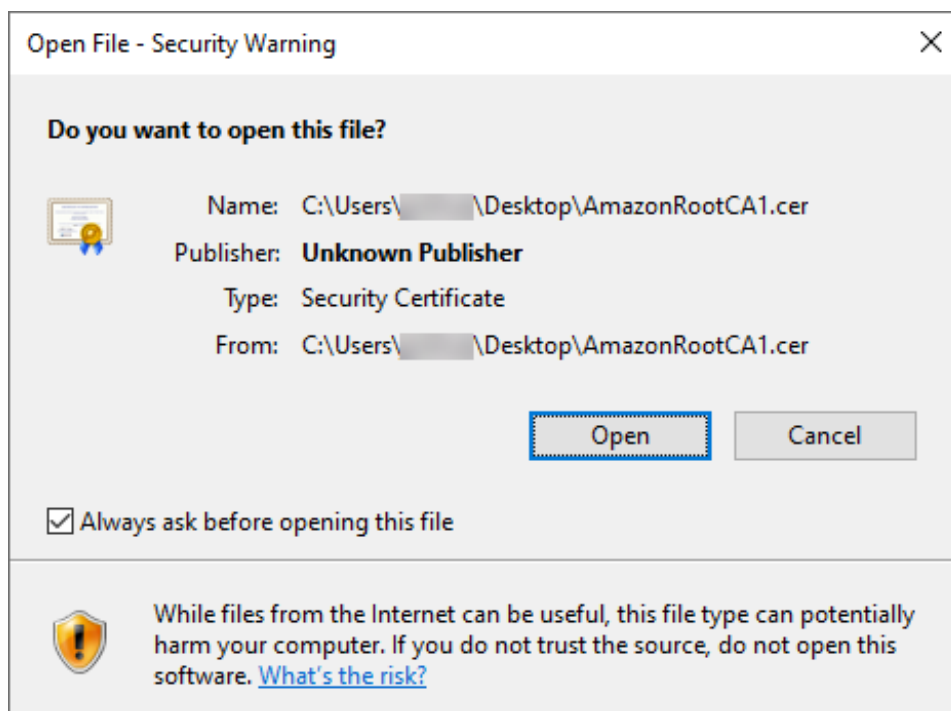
Open File - Security Warning

X

Do you want to open this file?

Name: C:\Users\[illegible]\Desktop\AmazonRootCA1.cer

Publisher: Unknown Publisher

Type: Security Certificate

From: C:\Users\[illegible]\Desktop\AmazonRootCA1.cer

Open

Cancel

Always ask before opening this file

While files from the Internet can be useful, this file type can potentially harm your computer. If you do not trust the source, do not open this software. What's the risk?